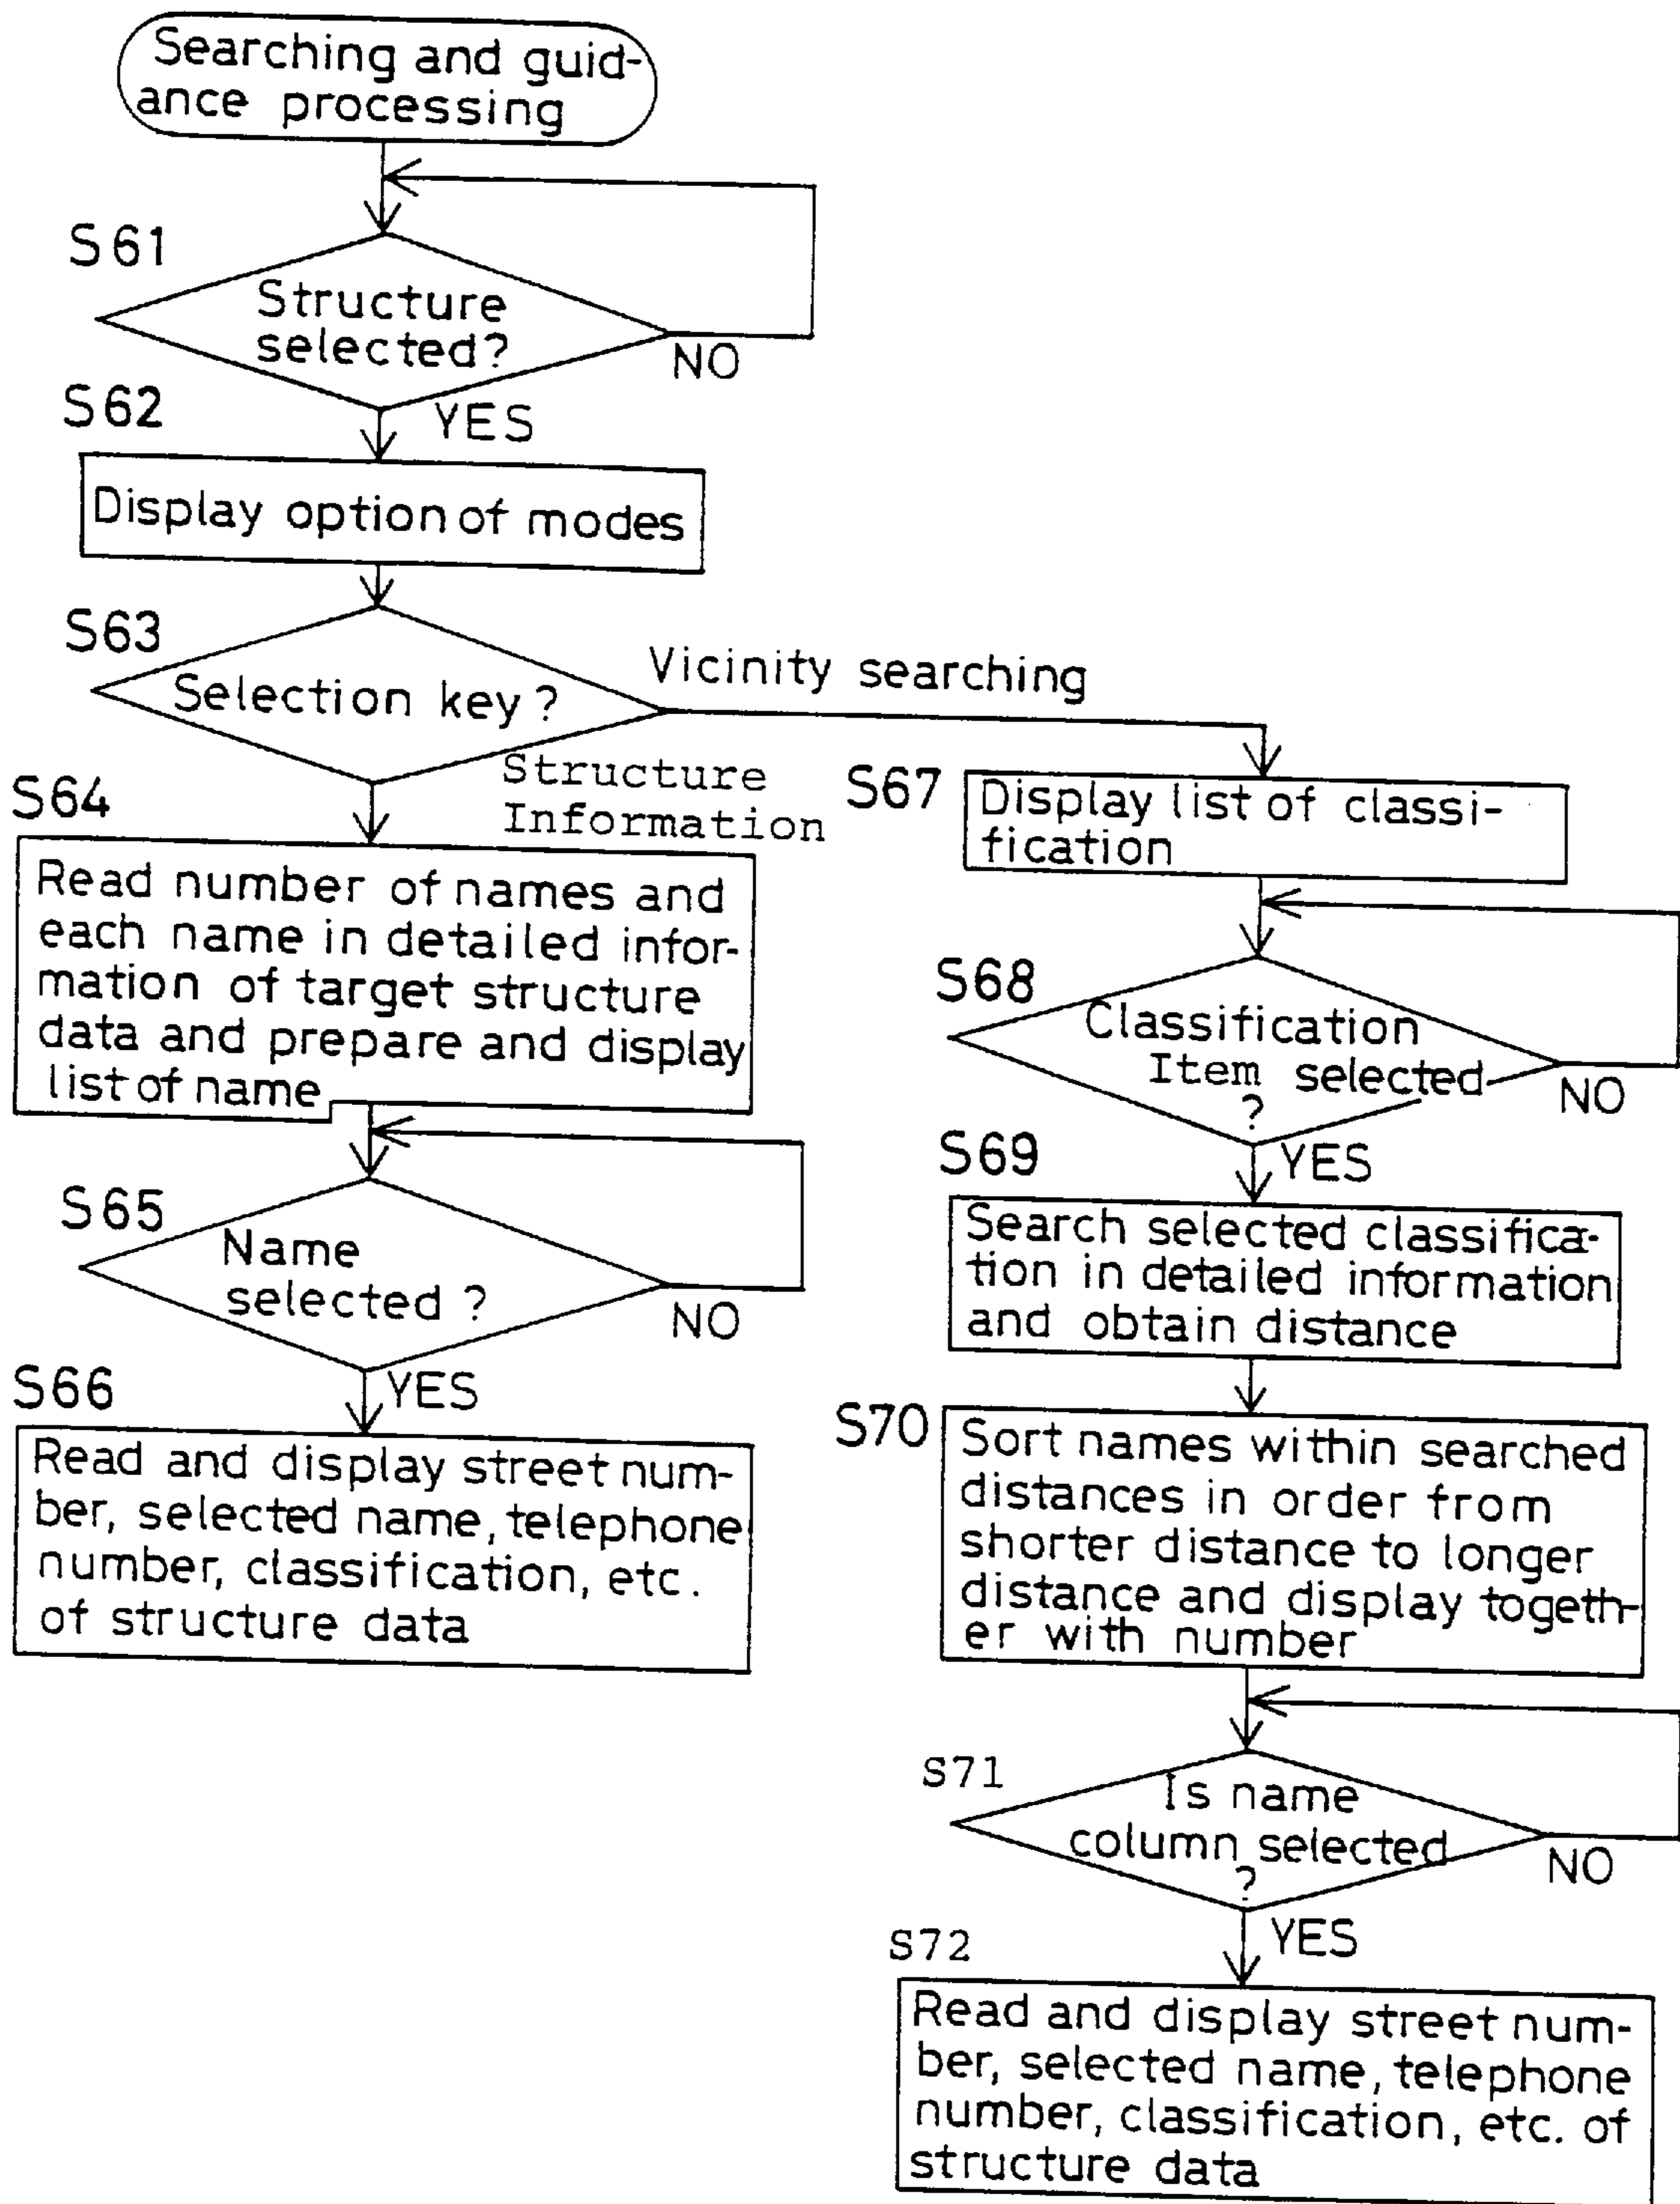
Searching and guidance processing

S61
Structure selected?
NO
S62
YES
Display option of modes

S63
Selection key?
Vicinity searching
Structure Information

S64
Read number of names and each name in detailed information of target structure data and prepare and display list of name

S65
Name selected ?
NO
S66
YES
Read and display street number, selected name, telephone number, classification, etc. of structure data

S67
Display list of classification

S68
Classification Item selected ?
NO
S69
YES
Search selected classification in detailed information and obtain distance

S70
Sort names within searched distances in order from shorter distance to longer distance and display together with number

S71
Is name column selected ?
NO
S72
YES
Read and display street number, selected name, telephone number, classification, etc. of structure data